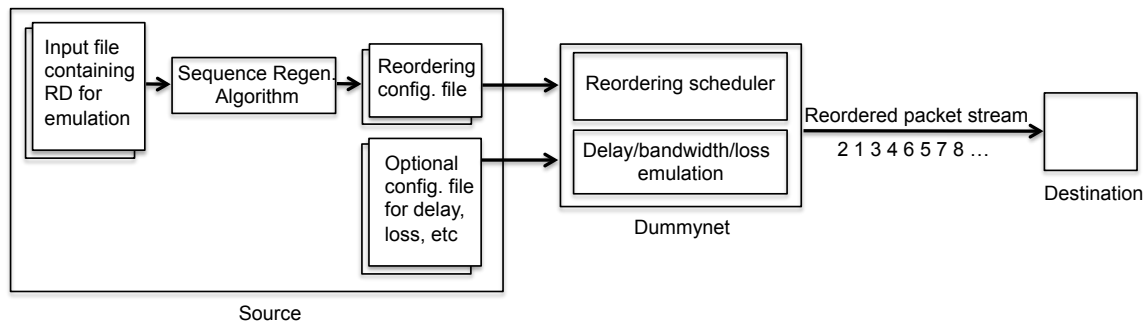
Input file containing RD for emulation

Sequence Regen. Algorithm

Reordering config. file

Optional config. file for delay, loss, etc

Source

Reordering scheduler

Delay/bandwidth/loss emulation

Dummynet

Reordered packet stream

2 1 3 4 6 5 7 8 …

Destination